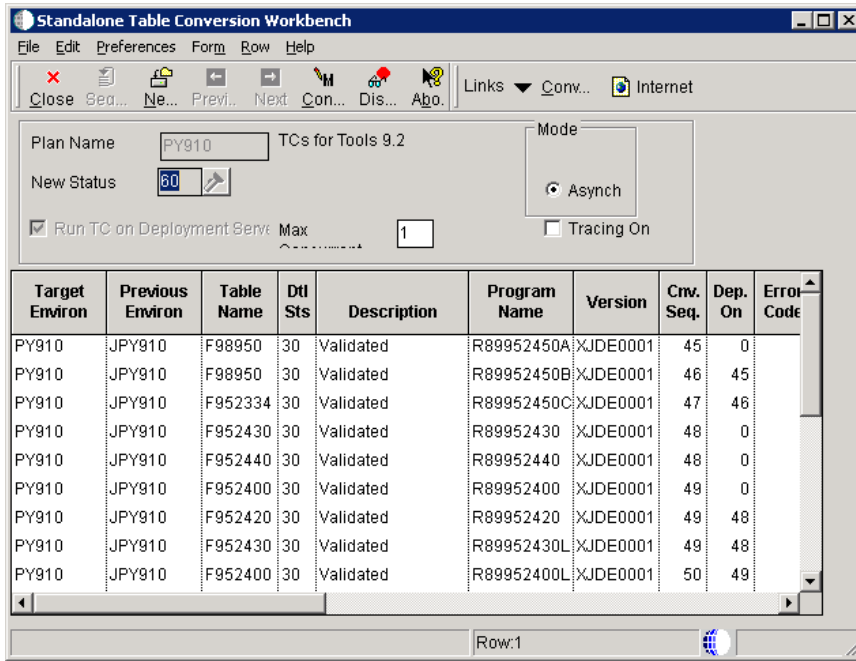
Standalone Table Conversion Workbench

File Edit Preferences Form Row Help

Close Seq... Ne... Previ... Next Con... Dis... Abo... Links Conv... Internet

Plan Name PY910 TCs for Tools 9.2

New Status 60

Run TC on Deployment Serve Max Concurrent 1

Mode

Asynch

Tracing On

| Target Environ | Previous Environ | Table Name | Dtl Sts | Description | Program Name | Version | Cnv. Seq. | Dep. On | Error Code |
|---|---|---|---|---|---|---|---|---|---|
| PY910 | JPY910 | F98950 | 30 | Validated | R89952450A | XJDE0001 | 45 | 0 | |
| PY910 | JPY910 | F98950 | 30 | Validated | R89952450B | XJDE0001 | 46 | 45 | |
| PY910 | JPY910 | F952334 | 30 | Validated | R89952450C | XJDE0001 | 47 | 46 | |
| PY910 | JPY910 | F952430 | 30 | Validated | R89952430 | XJDE0001 | 48 | 0 | |
| PY910 | JPY910 | F952440 | 30 | Validated | R89952440 | XJDE0001 | 48 | 0 | |
| PY910 | JPY910 | F952400 | 30 | Validated | R89952400 | XJDE0001 | 49 | 0 | |
| PY910 | JPY910 | F952420 | 30 | Validated | R89952420 | XJDE0001 | 49 | 48 | |
| PY910 | JPY910 | F952430 | 30 | Validated | R89952430L | XJDE0001 | 49 | 48 | |
| PY910 | JPY910 | F952400 | 30 | Validated | R89952400L | XJDE0001 | 50 | 49 | |

Row:1